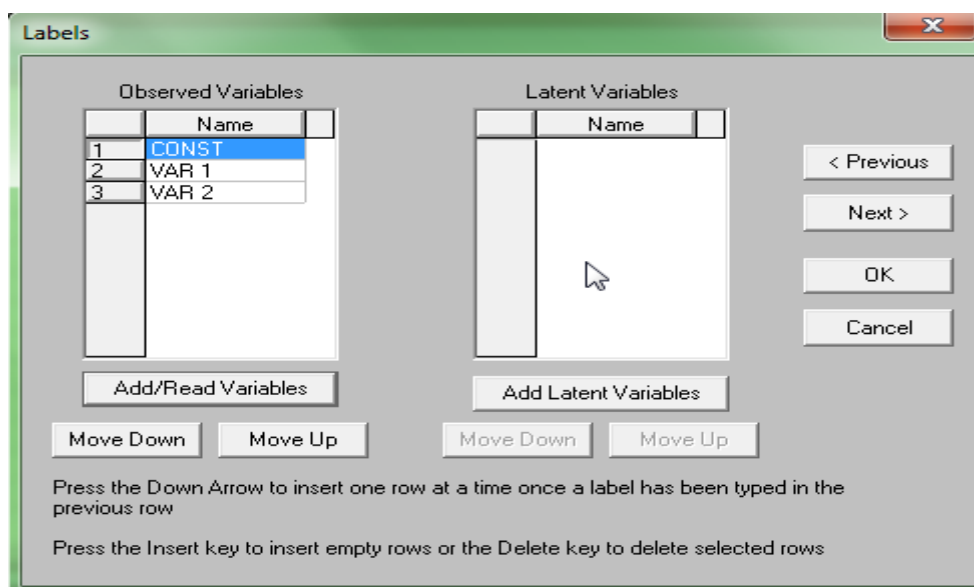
Labels

Observed Variables

| | Name |
|---|---|
| 1 | CONST |
| 2 | VAR 1 |
| 3 | VAR 2 |

Latent Variables

| | Name |
|---|---|

< Previous

Next >

OK

Cancel

Add/Read Variables

Add Latent Variables

Move Down

Move Up

Move Down

Move Up

Press the Down Arrow to insert one row at a time once a label has been typed in the previous row

Press the Insert key to insert empty rows or the Delete key to delete selected rows